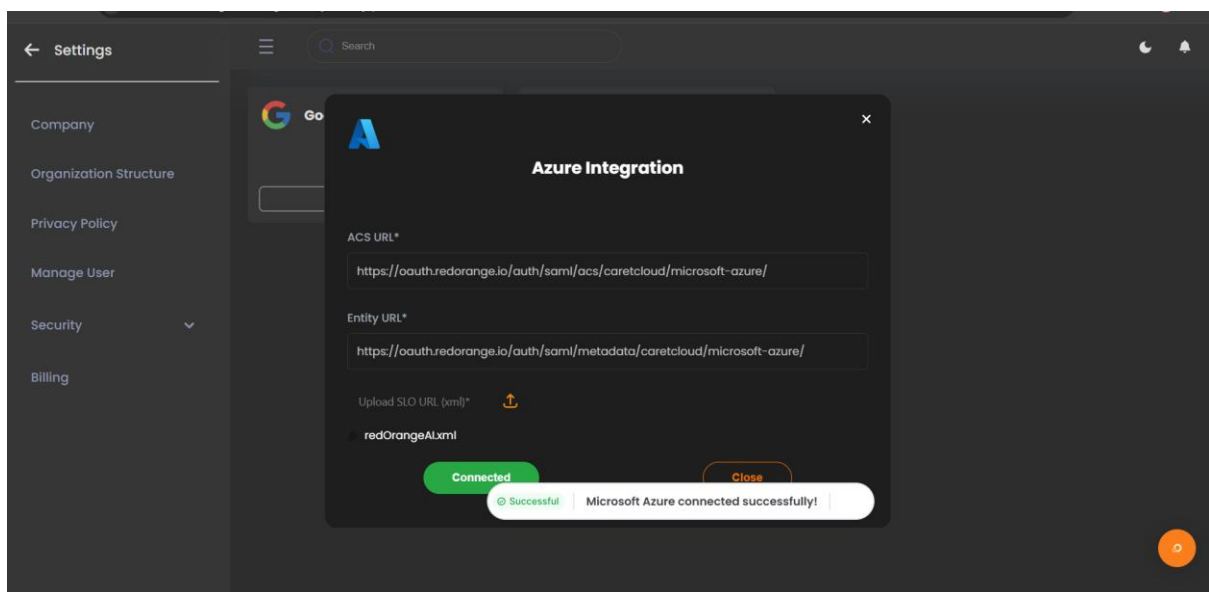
← Settings

Company

Organization Structure

Privacy Policy

Manage User

Security

Billing

Search

Go

Azure Integration

ACS URL*

https://oauth.redorange.io/auth/saml/acs/caretcloud/microsoft-azure/

Entity URL*

https://oauth.redorange.io/auth/saml/metadata/caretcloud/microsoft-azure/

Upload SLO URL (xml)*

redOrangeAI.xml

Connected

Close

Successful

Microsoft Azure connected successfully!